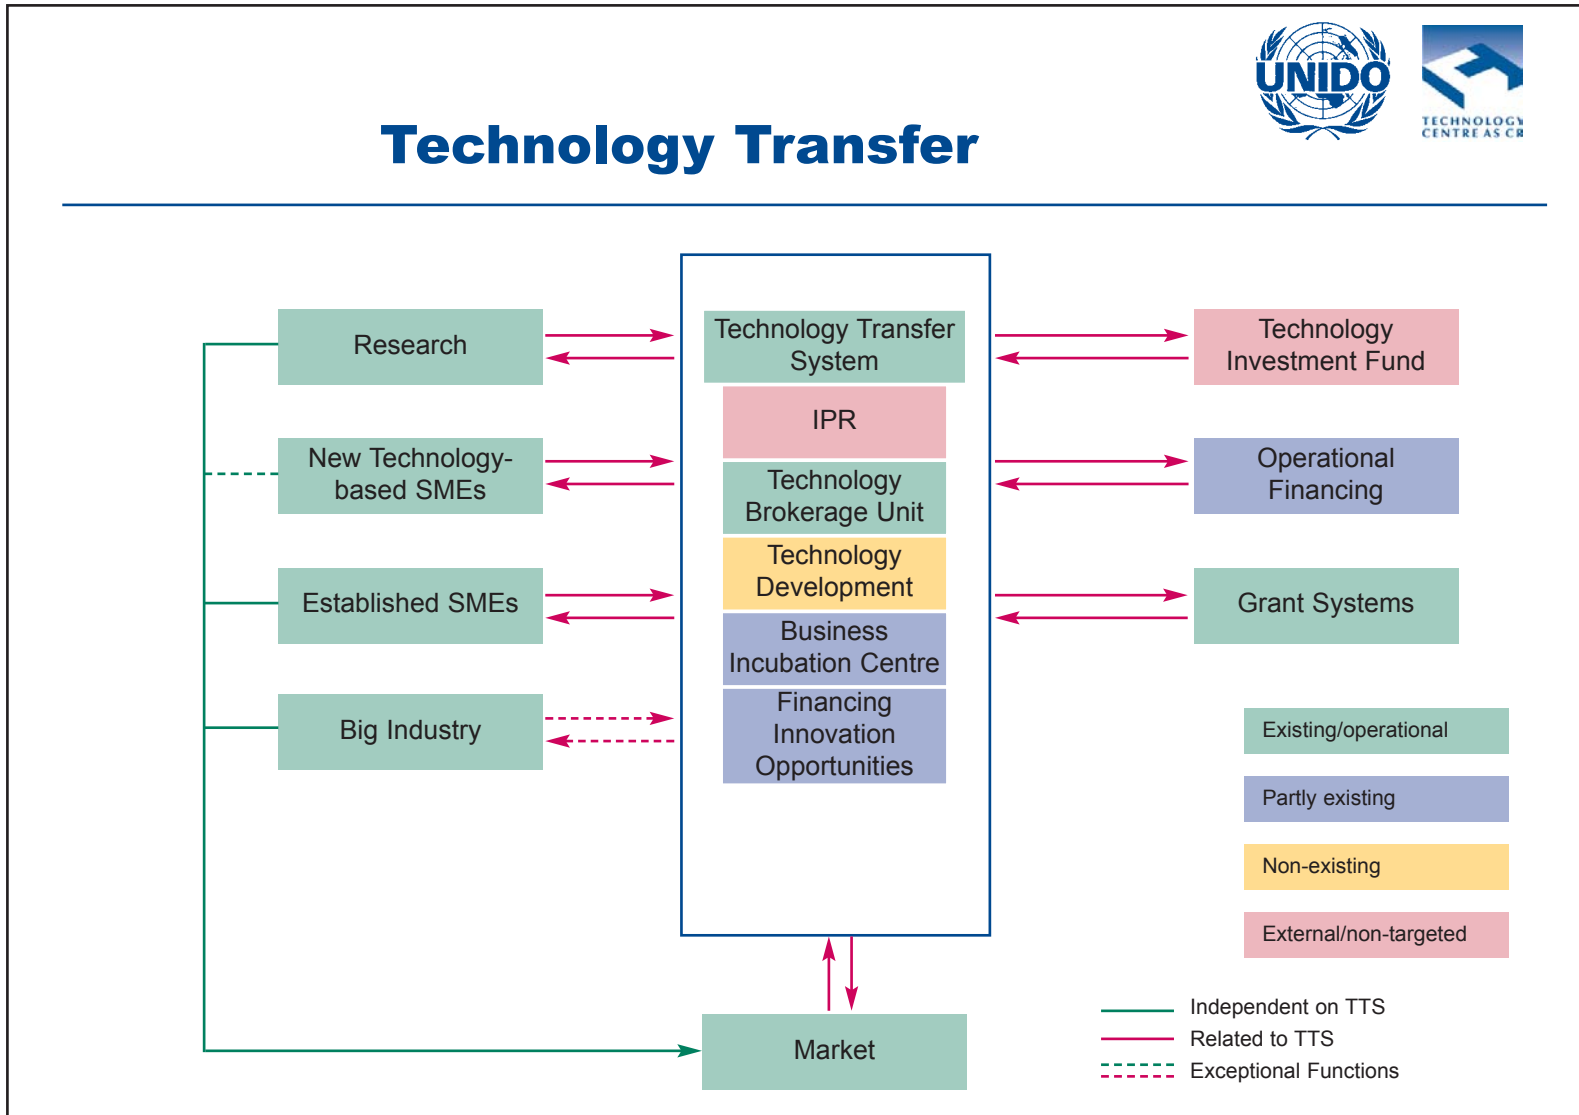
UNIDO

TECHNOLOGY CENTRE AS CR

Technology Transfer

Research

New Technology-based SMEs

Established SMEs

Big Industry

Technology Transfer System

IPR

Technology Brokerage Unit

Technology Development

Business Incubation Centre

Financing Innovation Opportunities

Technology Investment Fund

Operational Financing

Grant Systems

Existing/operational

Partly existing

Non-existing

External/non-targeted

Market

Independent on TTS

Related to TTS

Exceptional Functions